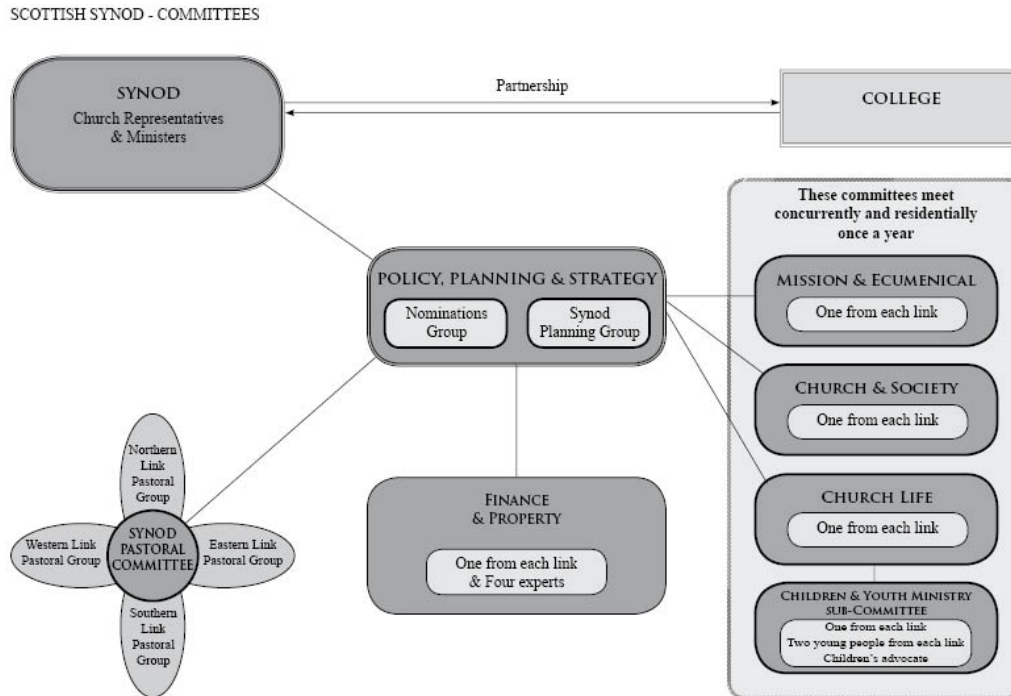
SCOTTISH SYNOD - COMMITTEES

SYNOD
Church Representatives & Ministers

Partnership

COLLEGE

These committees meet concurrently and residentially once a year

POLICY, PLANNING & STRATEGY

Nominations Group

Synod Planning Group

MISSION & ECUMENICAL
One from each link

CHURCH & SOCIETY
One from each link

CHURCH LIFE
One from each link

CHILDREN & YOUTH MINISTRY SUB-COMMITTEE
One from each link
Two young people from each link
Children's advocate

FINANCE & PROPERTY
One from each link & Four experts

Northern Link Pastoral Group

Western Link Pastoral Group

SYNOD PASTORAL COMMITTEE

Eastern Link Pastoral Group

Southern Link Pastoral Group